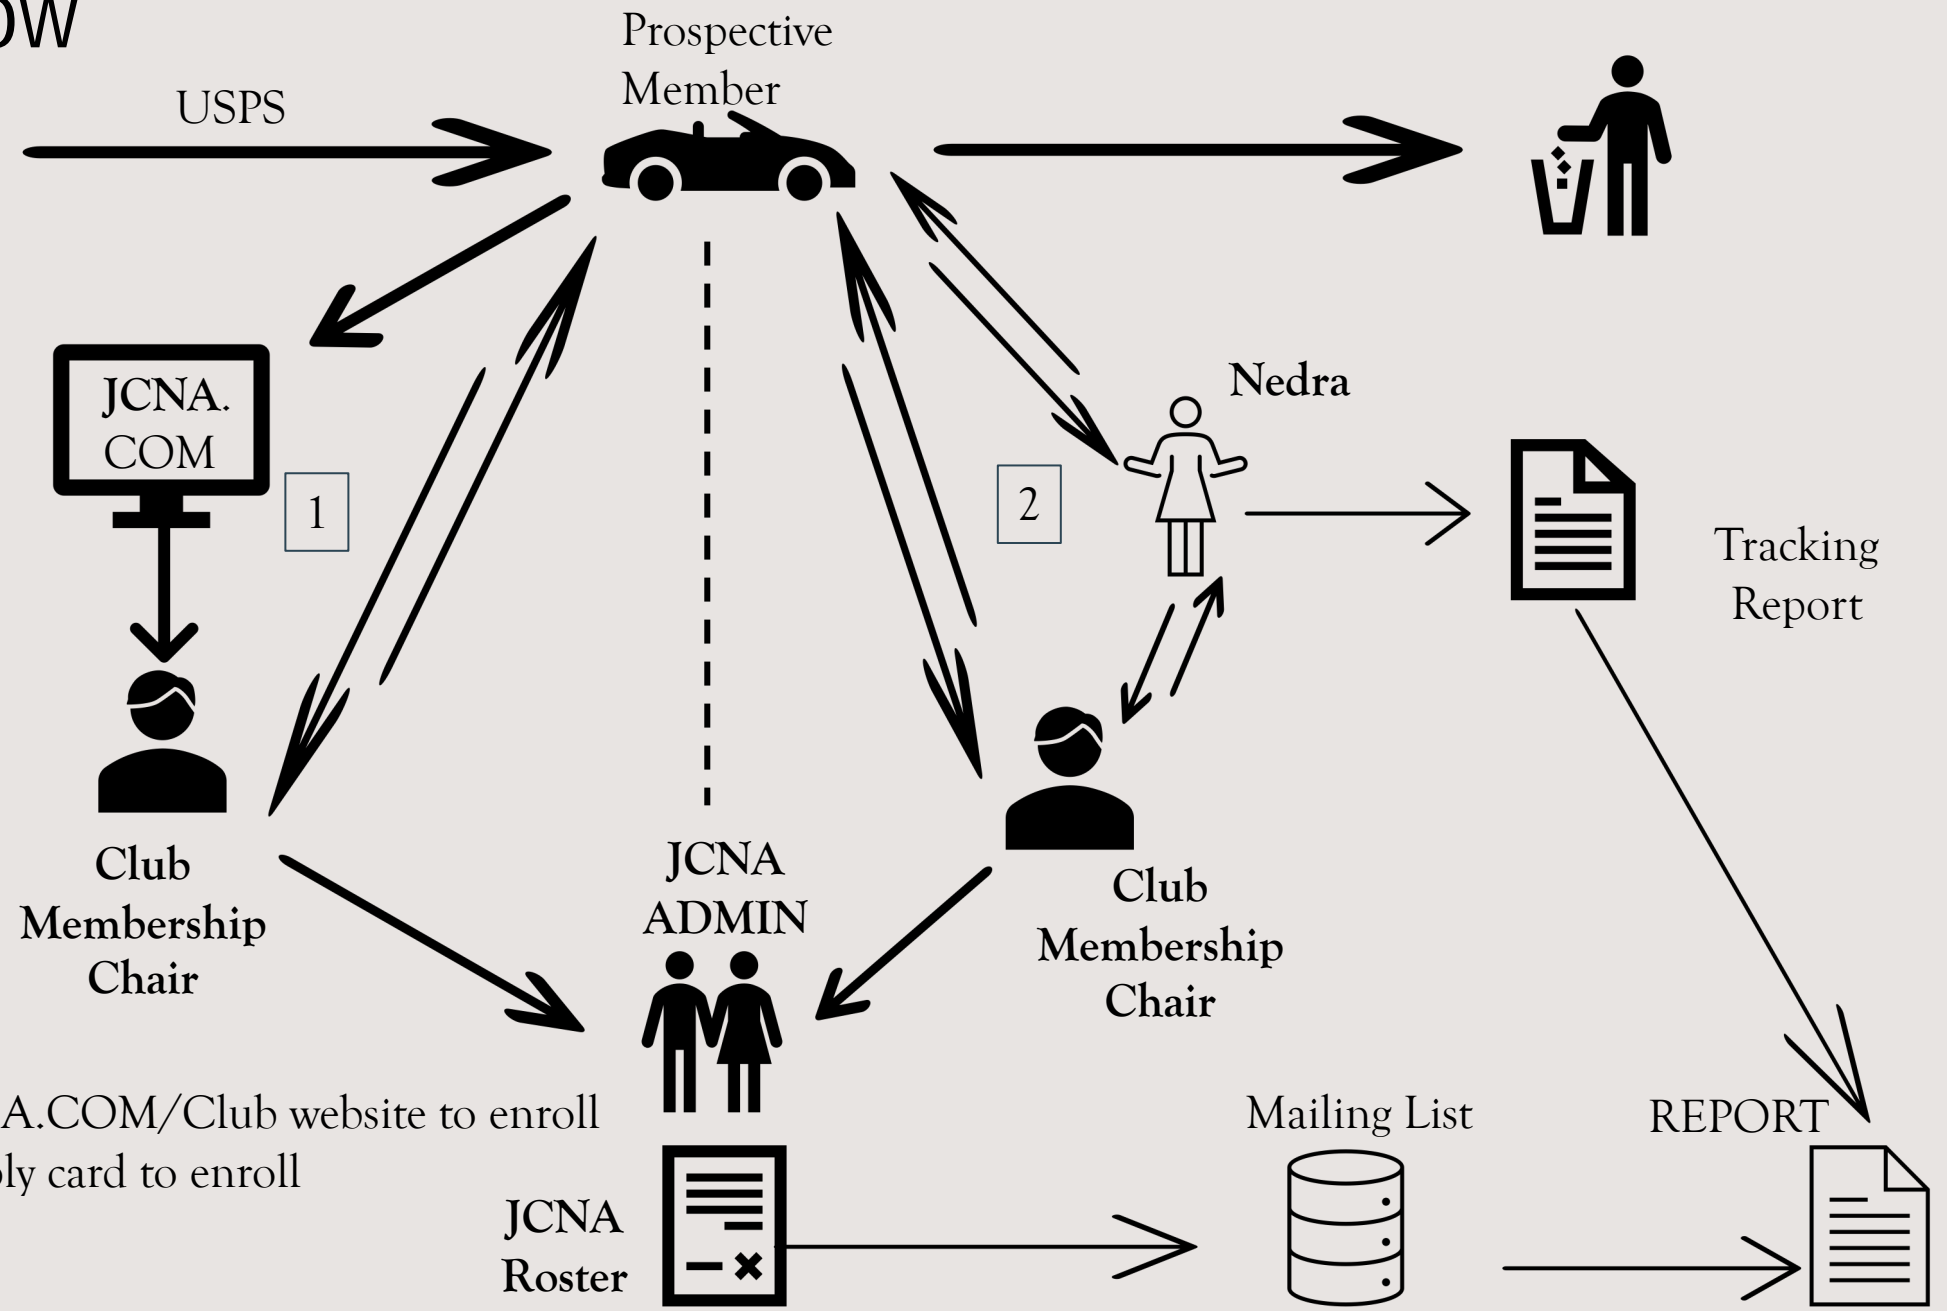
ow

Prospective Member

USPS

JCNA. COM

1

2

Nedra

Tracking Report

Club Membership Chair

JCNA ADMIN

Club Membership Chair

A.COM/Club website to enroll
ly card to enroll

Mailing List

REPORT

JCNA Roster